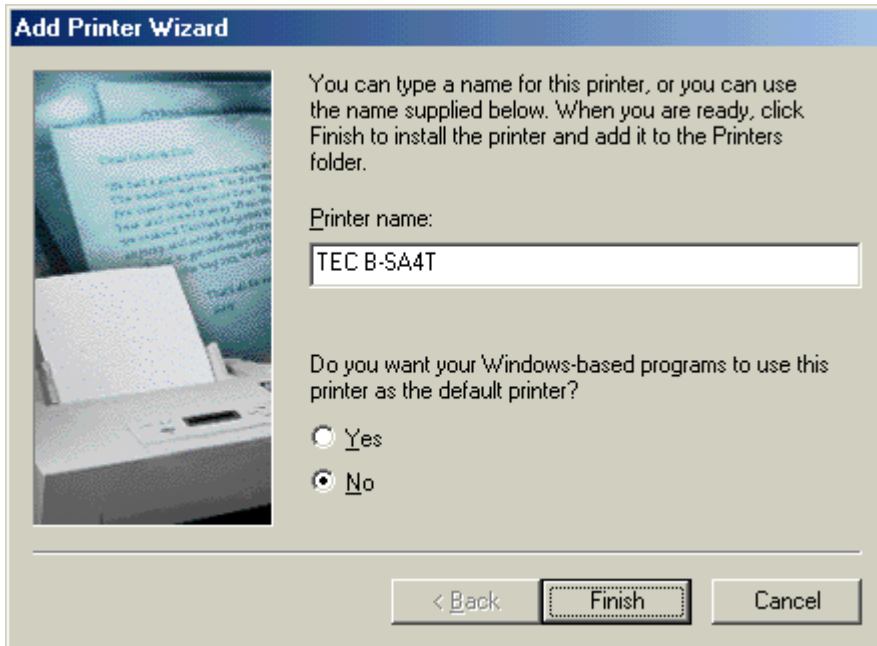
Add Printer Wizard

You can type a name for this printer, or you can use the name supplied below. When you are ready, click Finish to install the printer and add it to the Printers folder.

Printer name:

TEC B-SA4T

Do you want your Windows-based programs to use this printer as the default printer?

Yes

No

< Back

Finish

Cancel